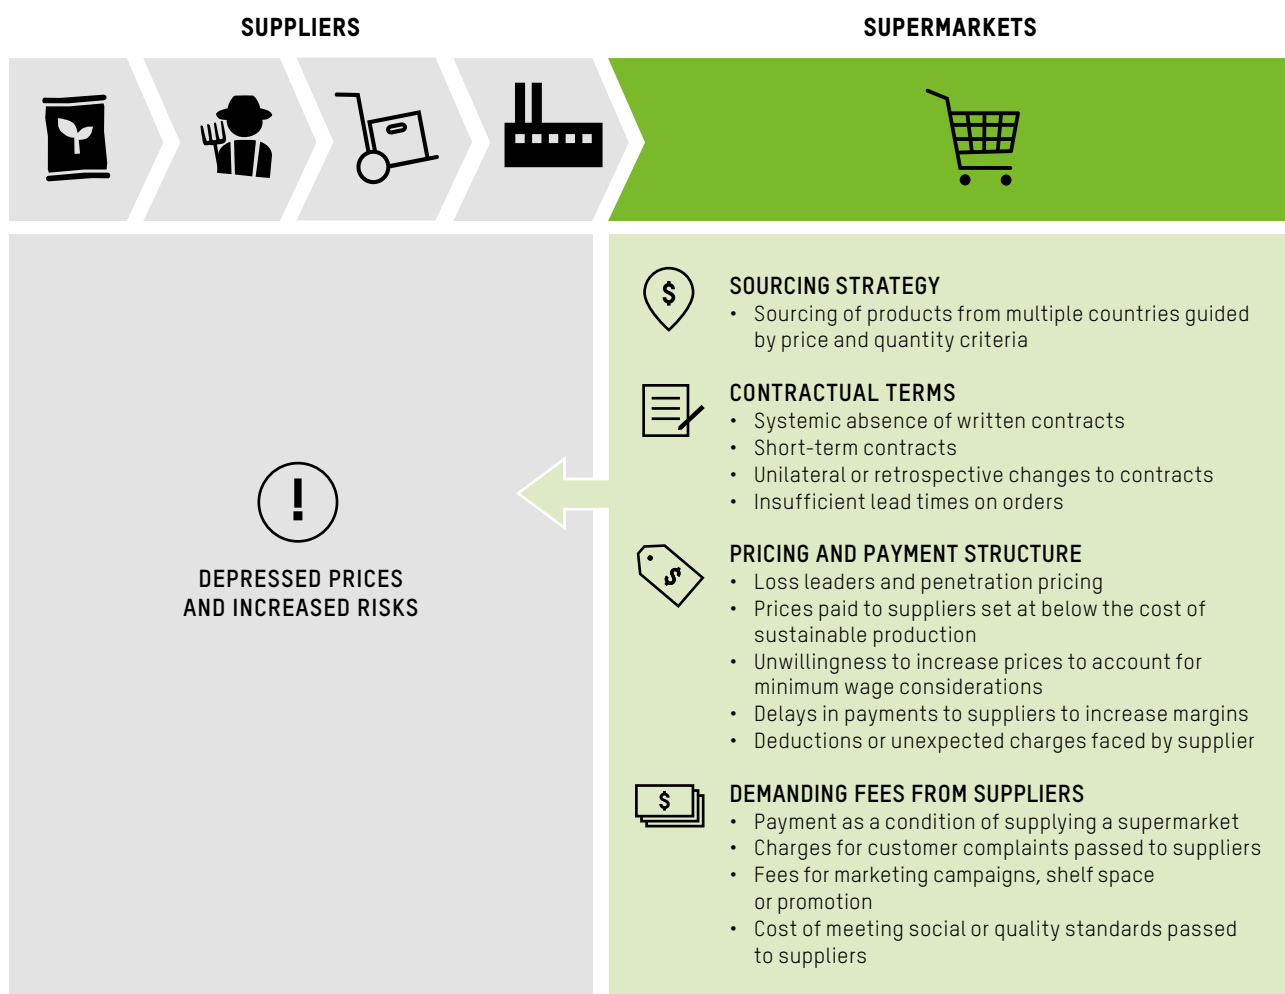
SUPPLIERS

SUPERMARKETS

!

DEPRESSED PRICES AND INCREASED RISKS

$

SOURCING STRATEGY
• Sourcing of products from multiple countries guided by price and quantity criteria

CONTRACTUAL TERMS
• Systemic absence of written contracts
• Short-term contracts
• Unilateral or retrospective changes to contracts
• Insufficient lead times on orders

$

PRICING AND PAYMENT STRUCTURE
• Loss leaders and penetration pricing
• Prices paid to suppliers set at below the cost of sustainable production
• Unwillingness to increase prices to account for minimum wage considerations
• Delays in payments to suppliers to increase margins
• Deductions or unexpected charges faced by supplier

$

DEMANDING FEES FROM SUPPLIERS
• Payment as a condition of supplying a supermarket
• Charges for customer complaints passed to suppliers
• Fees for marketing campaigns, shelf space or promotion
• Cost of meeting social or quality standards passed to suppliers